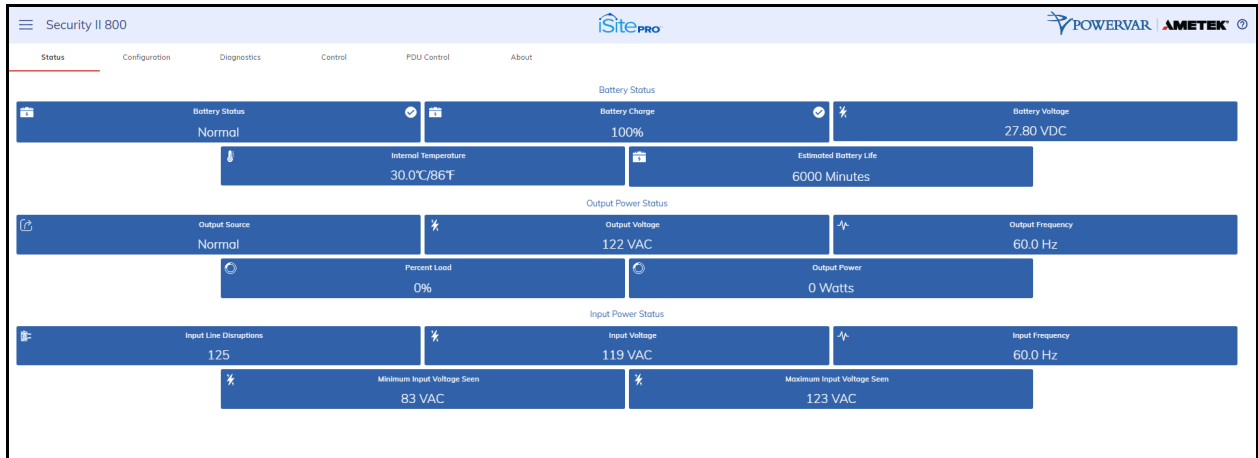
Security II 800

iSitePRO

POWERVAR | AMETEK

Status Configuration Diagnostics Control PDU Control About

Battery Status

Battery Status
Normal

Battery Charge
100%

Battery Voltage
27.80 VDC

Internal Temperature
30.0℃/86℉

Estimated Battery Life
6000 Minutes

Output Power Status

Output Source
Normal

Output Voltage
122 VAC

Output Frequency
60.0 Hz

Percent Load
0%

Output Power
0 Watts

Input Power Status

Input Line Disruptions
125

Input Voltage
119 VAC

Input Frequency
60.0 Hz

Minimum Input Voltage Seen
83 VAC

Maximum Input Voltage Seen
123 VAC